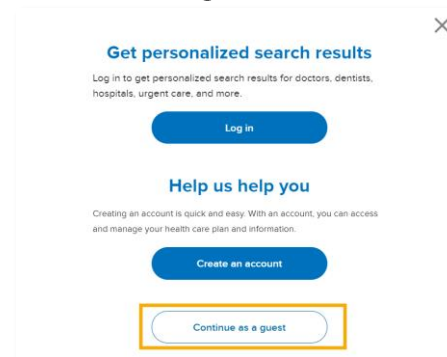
×

Get personalized search results

Log in to get personalized search results for doctors, dentists, hospitals, urgent care, and more.

Log in

Help us help you

Creating an account is quick and easy. With an account, you can access and manage your health care plan and information.

Create an account

Continue as a guest